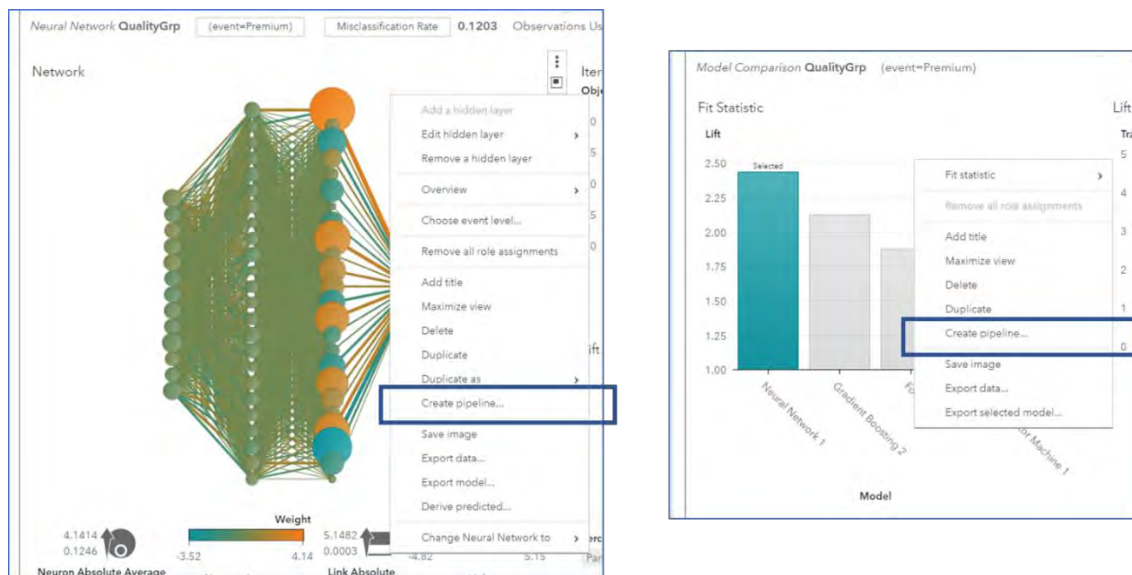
Neural Network QualityGrp (event=Premium) Misclassification Rate 0.1203 Observations Us

Network

Iter
Obje

Add a hidden layer
Edit hidden layer
Remove a hidden layer
Overview
Choose event level...
Remove all role assignments
Add title
Maximize view
Delete
Duplicate
Duplicate as
Create pipeline...
Save image
Export data...
Export model...
Derive predicted...
Change Neural Network to

Weight
4.1414
0.1246
-3.52
4.14
5.1482
0.0003
-4.82
5.15
Neuron Absolute Average
Link Absolute

Model Comparison QualityGrp (event=Premium)

Fit Statistic

Lift

Lift

2.50
2.25
2.00
1.75
1.50
1.25
1.00

Selected

Neural Network 1
Gradient Boosting 2
Fo
or Machine 1

Model

Fit statistic
Remove all role assignments
Add title
Maximize view
Delete
Duplicate
Create pipeline...
Save image
Export data...
Export selected model...